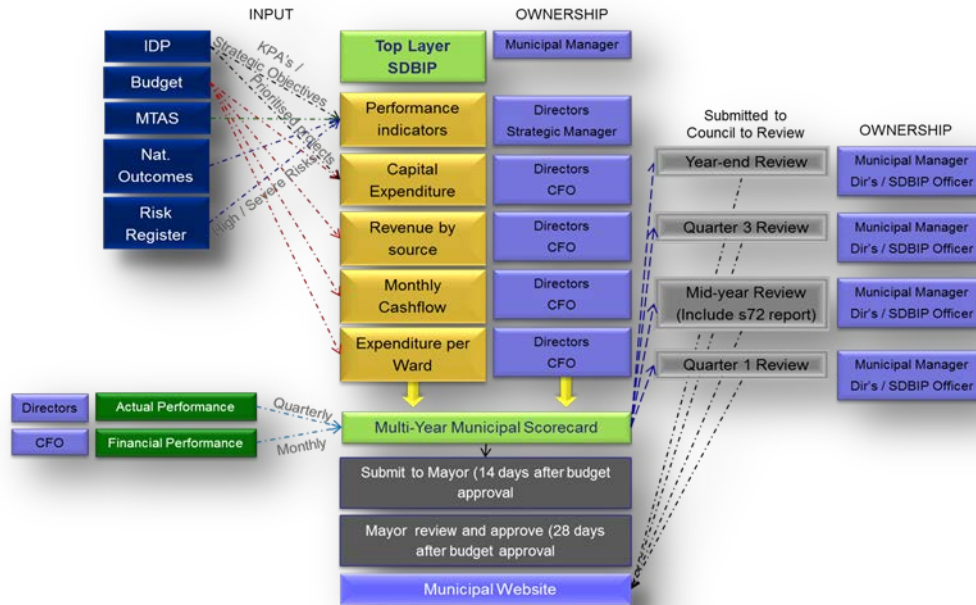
INPUT

OWNERSHIP

IDP

Budget

MTAS

Nat. Outcomes

Risk Register

KPA's / Strategic Objectives

Prioritised projects

High / Severe Risks

Top Layer SDBIP

Municipal Manager

Performance indicators

Directors Strategic Manager

Capital Expenditure

Directors CFO

Revenue by source

Directors CFO

Monthly Cashflow

Directors CFO

Expenditure per Ward

Directors CFO

Submitted to Council to Review

OWNERSHIP

Year-end Review

Municipal Manager Dir's / SDBIP Officer

Quarter 3 Review

Municipal Manager Dir's / SDBIP Officer

Mid-year Review (Include s72 report)

Municipal Manager Dir's / SDBIP Officer

Quarter 1 Review

Municipal Manager Dir's / SDBIP Officer

Directors

Actual Performance

Quarterly

CFO

Financial Performance

Monthly

Multi-Year Municipal Scorecard

Submit to Mayor (14 days after budget approval

Mayor review and approve (28 days after budget approval

Municipal Website